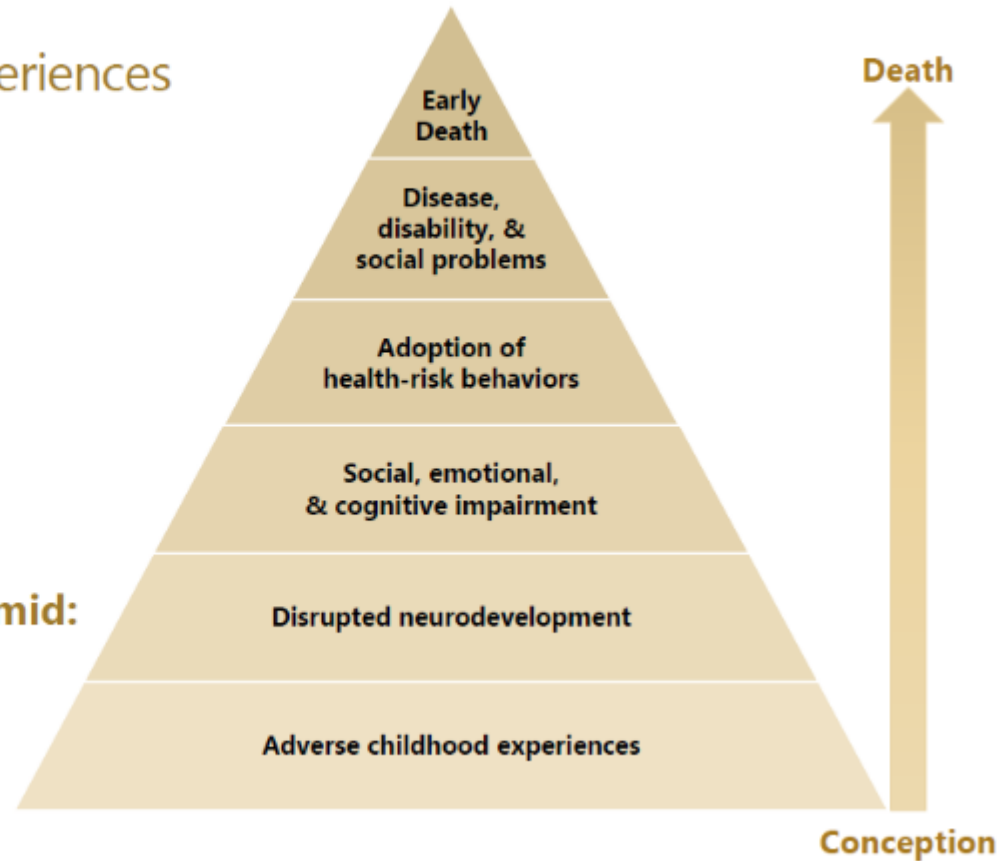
eriences

mid:

Early Death

Disease, disability, & social problems

Adoption of health-risk behaviors

Social, emotional, & cognitive impairment

Disrupted neurodevelopment

Adverse childhood experiences

Death

Conception